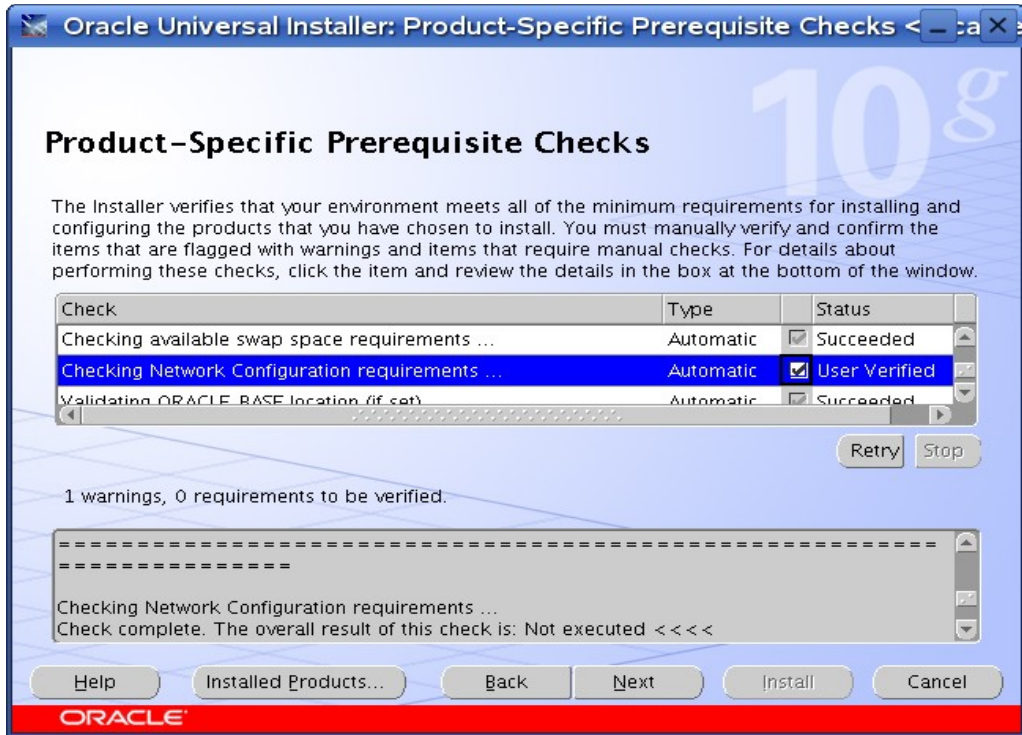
Oracle Universal Installer: Product-Specific Prerequisite Checks <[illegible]a

10g

Product-Specific Prerequisite Checks

The Installer verifies that your environment meets all of the minimum requirements for installing and configuring the products that you have chosen to install. You must manually verify and confirm the items that are flagged with warnings and items that require manual checks. For details about performing these checks, click the item and review the details in the box at the bottom of the window.

| Check | Type | | Status |
|---|---|---|---|
| Checking available swap space requirements ... | Automatic | | Succeeded |
| Checking Network Configuration requirements ... | Automatic | | User Verified |
| Validating ORACLE_BASE location (if set) | Automatic | | Succeeded |

Retry Stop

1 warnings, 0 requirements to be verified.

=================================================================

Checking Network Configuration requirements ...
Check complete. The overall result of this check is: Not executed <<<<

Help Installed Products... Back Next Install Cancel

ORACLE